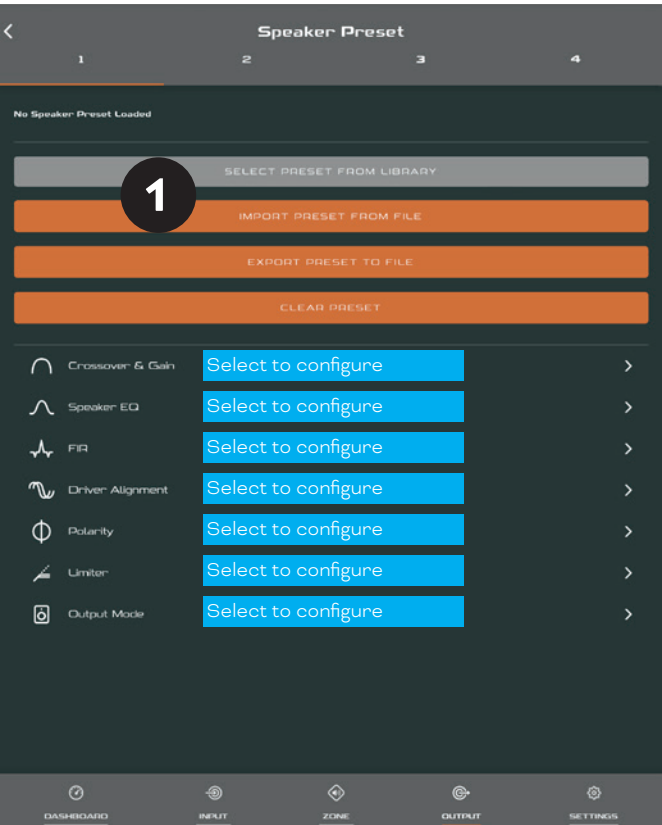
Speaker Preset

1 2 3 4

No Speaker Preset Loaded

SELECT PRESET FROM LIBRARY

1

IMPORT PRESET FROM FILE

EXPORT PRESET TO FILE

CLEAR PRESET

Crossover & Gain Select to configure

Speaker EQ Select to configure

FIR Select to configure

Driver Alignment Select to configure

Polarity Select to configure

Limiter Select to configure

Output Mode Select to configure

DASHBOARD INPUT ZONE OUTPUT SETTINGS